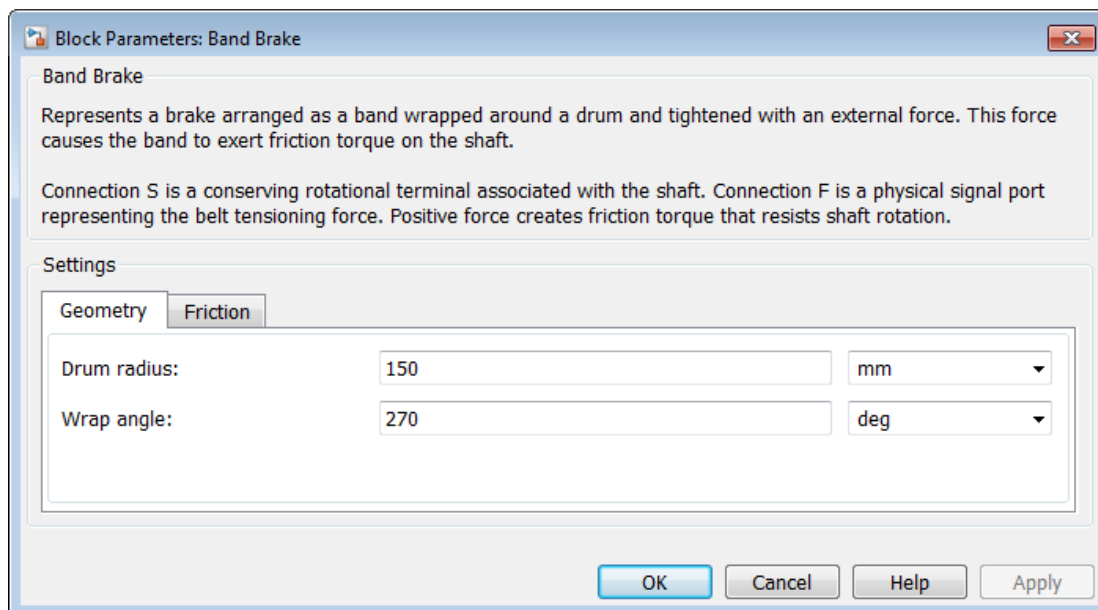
Block Parameters: Band Brake

Band Brake

Represents a brake arranged as a band wrapped around a drum and tightened with an external force. This force causes the band to exert friction torque on the shaft.

Connection S is a conserving rotational terminal associated with the shaft. Connection F is a physical signal port representing the belt tensioning force. Positive force creates friction torque that resists shaft rotation.

Settings

Geometry | Friction

Drum radius: 150 mm

Wrap angle: 270 deg

OK | Cancel | Help | Apply